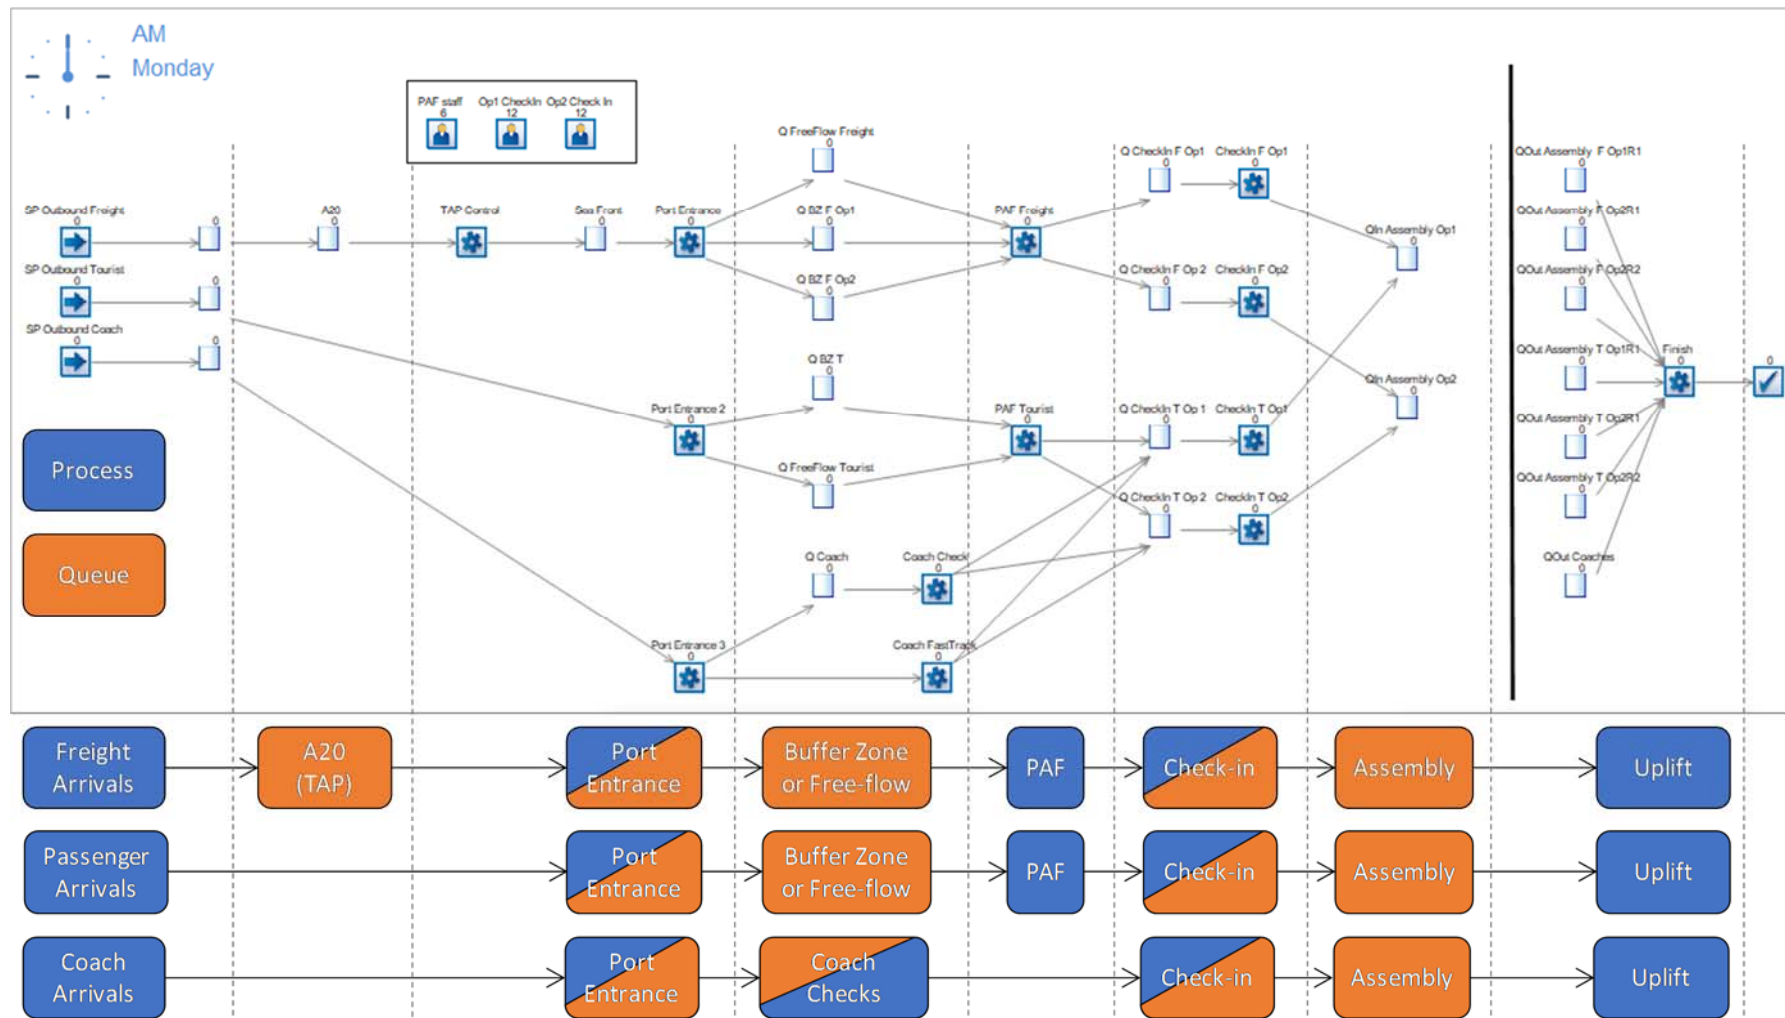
AM
Monday

PAF staff 6 Op1 CheckIn 12 Op2 Check In 12

Q FreeFlow Freight 0

Q CheckIn F Op1 0 CheckIn F Op1 0

QOut Assembly F Op1R1 0

SP Outbound Freight 0
0
A20 0
TAP Control 0
Sea Front 0
Port Entrance 0
Q BZ F Op1 0
PAF Freight 0
QIn Assembly Op1 0
QOut Assembly F Op2R1 0

SP Outbound Tourist 0
0
Q BZ F Op2 0
Q CheckIn F Op 2 0 CheckIn F Op2 0
QOut Assembly F Op2R2 0

SP Outbound Coach 0
0

Q BZ T 0
QOut Assembly T Op1R1 0
Finish 0
0

Port Entrance 2 0
PAF Tourist 0
Q CheckIn T Op 1 0
CheckIn T Op1 0
QIn Assembly Op2 0
QOut Assembly T Op2R1 0

Q FreeFlow Tourist 0
Q CheckIn T Op 2 0
CheckIn T Op2 0
QOut Assembly T Op2R2 0

Process

Queue

Q Coach 0
Coach Check 0
QOut Coaches 0

Port Entrance 3 0
Coach FastTrack 0

Freight Arrivals
A20 (TAP)
Port Entrance
Buffer Zone or Free-flow
PAF
Check-in
Assembly
Uplift

Passenger Arrivals
Port Entrance
Buffer Zone or Free-flow
PAF
Check-in
Assembly
Uplift

Coach Arrivals
Port Entrance
Coach Checks
Check-in
Assembly
Uplift